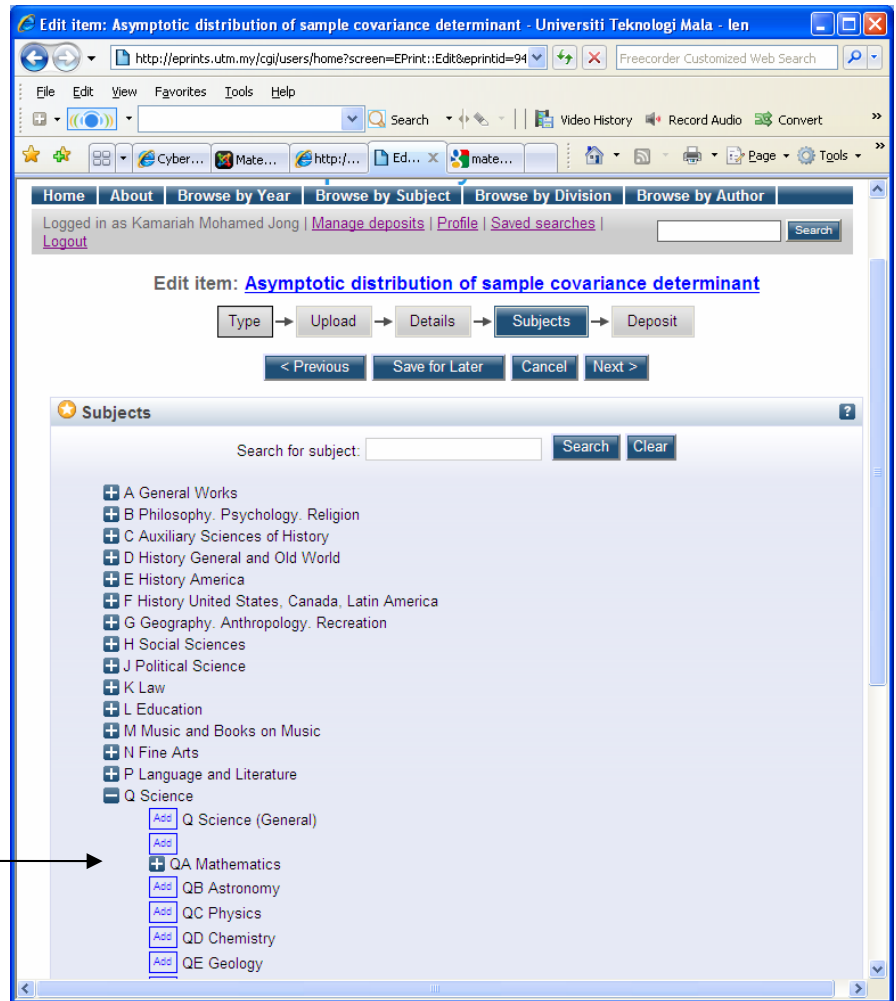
Edit item: Asymptotic distribution of sample covariance determinant - Universiti Teknologi Mala - len

http://eprints.utm.my/cgi/users/home?screen=EPrint::Edit&eprintid=94

Freecorder Customized Web Search

File Edit View Favorites Tools Help

Search

Video History Record Audio Convert

Cyber... Mate... http:/... Ed... mate...

Page Tools

Home | About | Browse by Year | Browse by Subject | Browse by Division | Browse by Author

Logged in as Kamariah Mohamed Jong | Manage deposits | Profile | Saved searches | Logout

Search

Edit item: Asymptotic distribution of sample covariance determinant

Type → Upload → Details → Subjects → Deposit

< Previous | Save for Later | Cancel | Next >

Subjects

Search for subject: Search Clear

A General Works
B Philosophy. Psychology. Religion
C Auxiliary Sciences of History
D History General and Old World
E History America
F History United States, Canada, Latin America
G Geography. Anthropology. Recreation
H Social Sciences
J Political Science
K Law
L Education
M Music and Books on Music
N Fine Arts
P Language and Literature
Q Science
Add Q Science (General)
Add
QA Mathematics
Add QB Astronomy
Add QC Physics
Add QD Chemistry
Add QE Geology